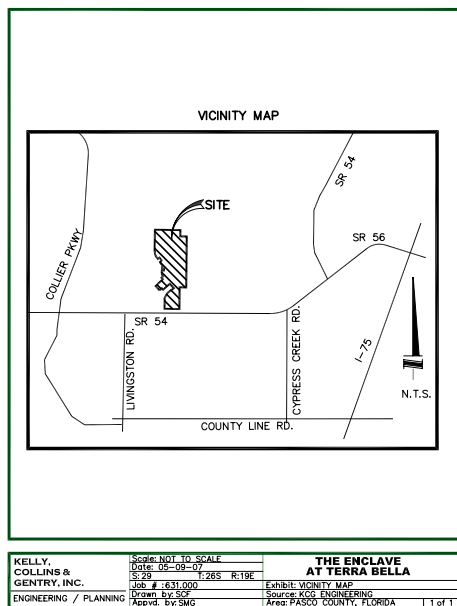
VICINITY MAP

SR 54

SITE

SR 56

COLLIER PKWY

SR 54

LIVINGSTON RD.

CYPRESS CREEK RD.

I-75

N.T.S.

COUNTY LINE RD.

KELLY, COLLINS & GENTRY, INC.

ENGINEERING / PLANNING

Scale: NOT TO SCALE
Date: 05-09-07
S: 29 T: 26S R: 19E
Job #: 631.000
Drawn by: SCF
Appvd. by: SMG

THE ENCLAVE AT TERRA BELLA

Exhibit: VICINITY MAP
Source: KCG ENGINEERING
Area: PASCO COUNTY, FLORIDA

1 of 1